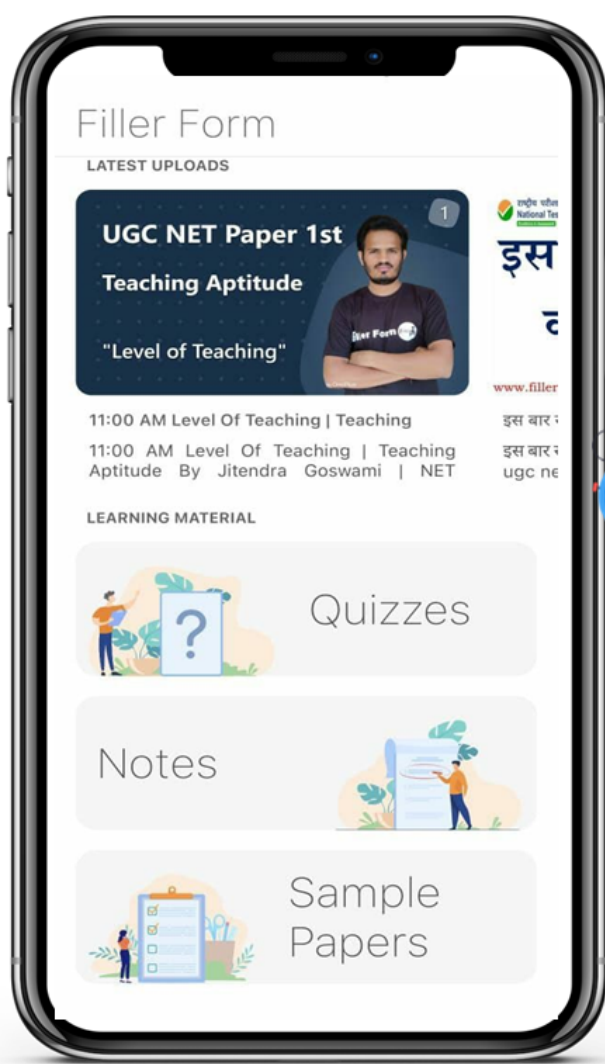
Filler Form

LATEST UPLOADS

UGC NET Paper 1st
Teaching Aptitude
"Level of Teaching"

1

Filler Form

राष्ट्रीय परीक्षा
National Tes

इस

व

www.filler

11:00 AM Level Of Teaching | Teaching

11:00 AM Level Of Teaching | Teaching Aptitude By Jitendra Goswami | NET

इस बार

इस बार
ugc ne

LEARNING MATERIAL

?

Quizzes

Notes

Sample Papers